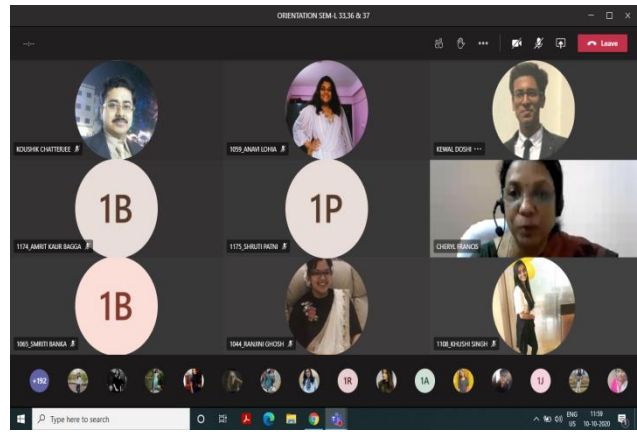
ORIENTATION SEM-I, 33,36 & 37

Leave

KOUSHIK CHATTERJEE

1059_ANAVI LOHIA

KEWAL DOSHI

1B

1174_AMRIT KAUR BAGGA

1P

1175_SHRUTI PATNI

CHERYL FRANCIS

1B

1065_SMRITI BANKA

1044_RANJINI GHOSH

1108_KHUSHI SINGH

+192

1R

1A

1J

Type here to search

ENG US

11:59

10-10-2020